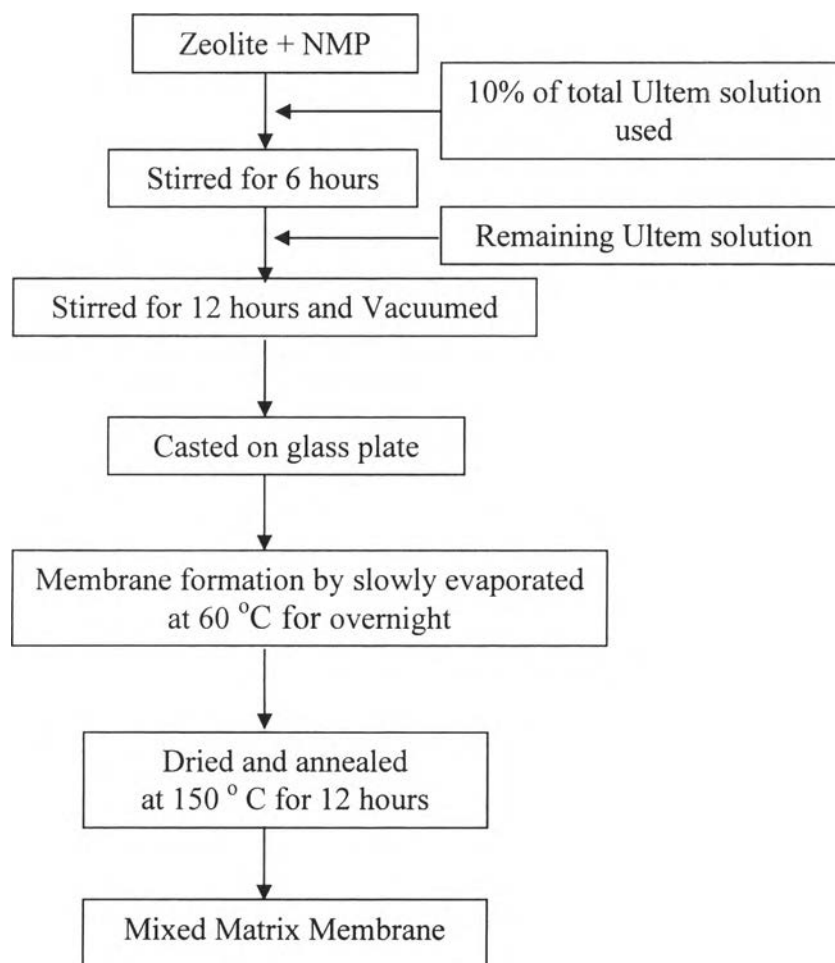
Zeolite + NMP

10% of total Ultem solution used

Stirred for 6 hours

Remaining Ultem solution

Stirred for 12 hours and Vacuumed

Casted on glass plate

Membrane formation by slowly evaporated at 60 $^{o}$C for overnight

Dried and annealed at 150 $^{o}$ C for 12 hours

Mixed Matrix Membrane